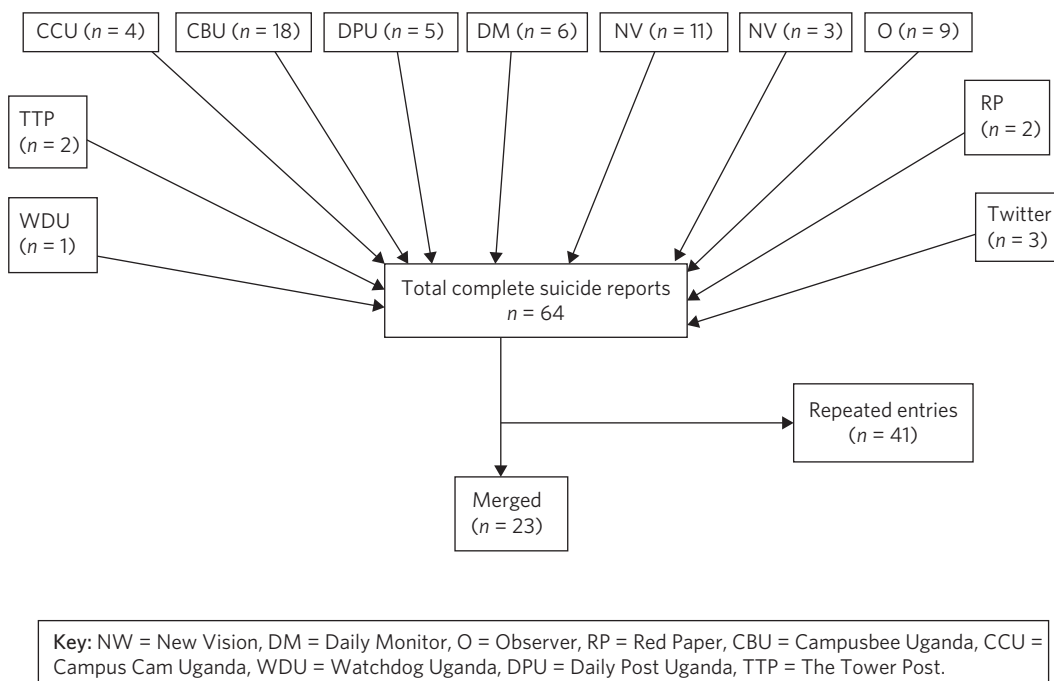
CCU ($n$ = 4)

CBU ($n$ = 18)

DPU ($n$ = 5)

DM ($n$ = 6)

NV ($n$ = 11)

NV ($n$ = 3)

O ($n$ = 9)

TTP ($n$ = 2)

RP ($n$ = 2)

WDU ($n$ = 1)

Twitter ($n$ = 3)

Total complete suicide reports $n$ = 64

Repeated entries ($n$ = 41)

Merged ($n$ = 23)

Key: NW = New Vision, DM = Daily Monitor, O = Observer, RP = Red Paper, CBU = Campusbee Uganda, CCU = Campus Cam Uganda, WDU = Watchdog Uganda, DPU = Daily Post Uganda, TTP = The Tower Post.